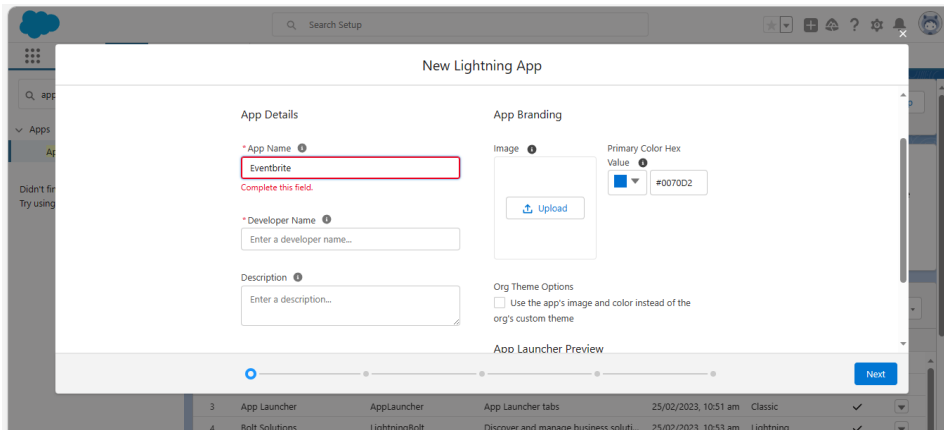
Search Setup

app

Apps

Ap

Didn't fi

Try using

New Lightning App

App Details

* App Name

Eventbrite

Complete this field.

* Developer Name

Enter a developer name...

Description

Enter a description...

App Branding

Image

Upload

Primary Color Hex Value

#0070D2

Org Theme Options

Use the app's image and color instead of the org's custom theme

App Launcher Preview

Next

| 3 | App Launcher | AppLauncher | App Launcher tabs | 25/02/2023, 10:51 am | Classic |
| 4 | Bolt Solutions | LightningBolt | Discover and manage business soluti | 25/02/2023, 10:53 am | Lightning |